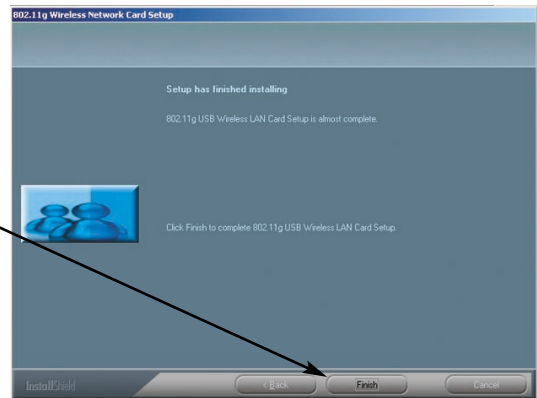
802.11g Wireless Network Card Setup

Setup has finished installing

802.11g USB Wireless LAN Card Setup is almost complete.

Click Finish to complete 802.11g USB Wireless LAN Card Setup.

InstallShield

< Back

Finish

Cancel